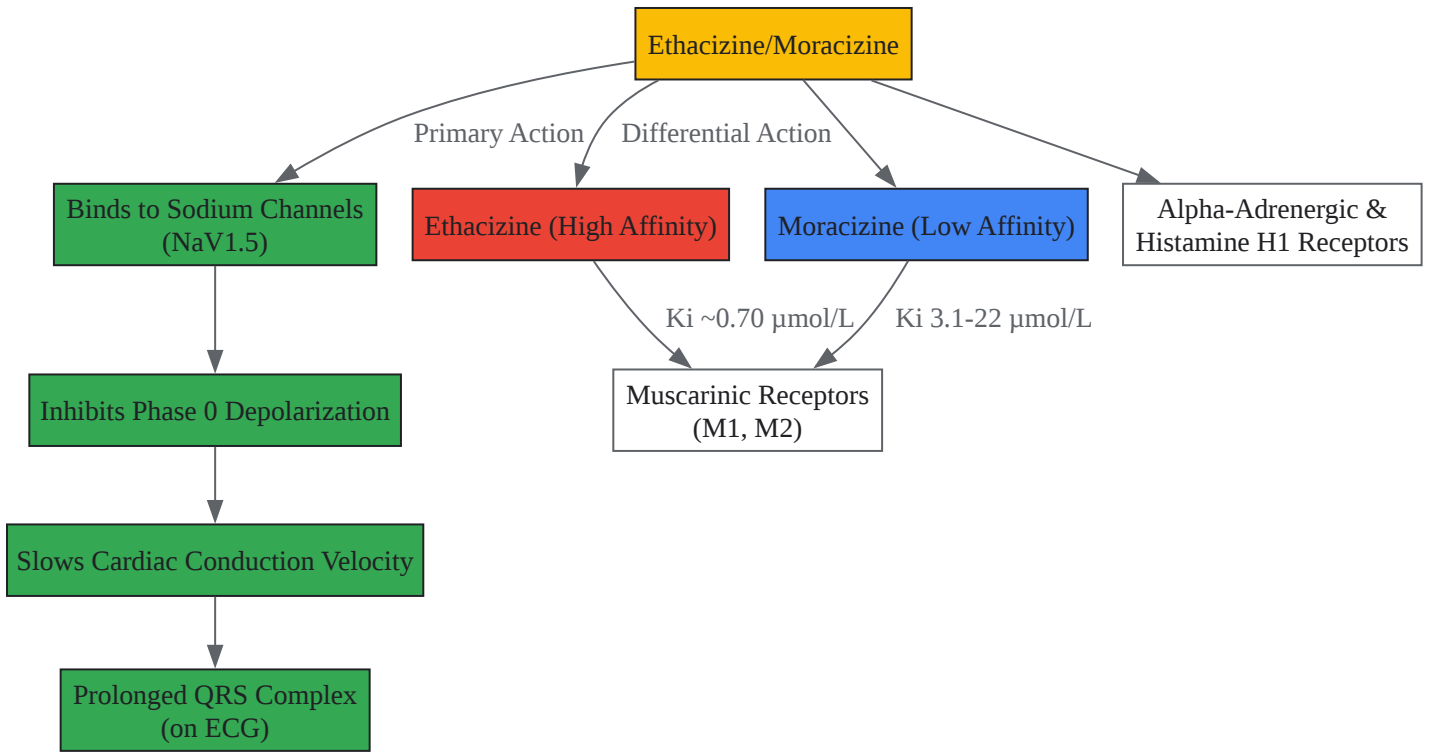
Ethacizine/Moracizine

Primary Action

Differential Action

Binds to Sodium Channels (NaV1.5)

Ethacizine (High Affinity)

Moracizine (Low Affinity)

Alpha-Adrenergic & Histamine H1 Receptors

Ki ~0.70 µmol/L

Ki 3.1-22 µmol/L

Muscarinic Receptors (M1, M2)

Inhibits Phase 0 Depolarization

Slows Cardiac Conduction Velocity

Prolonged QRS Complex (on ECG)